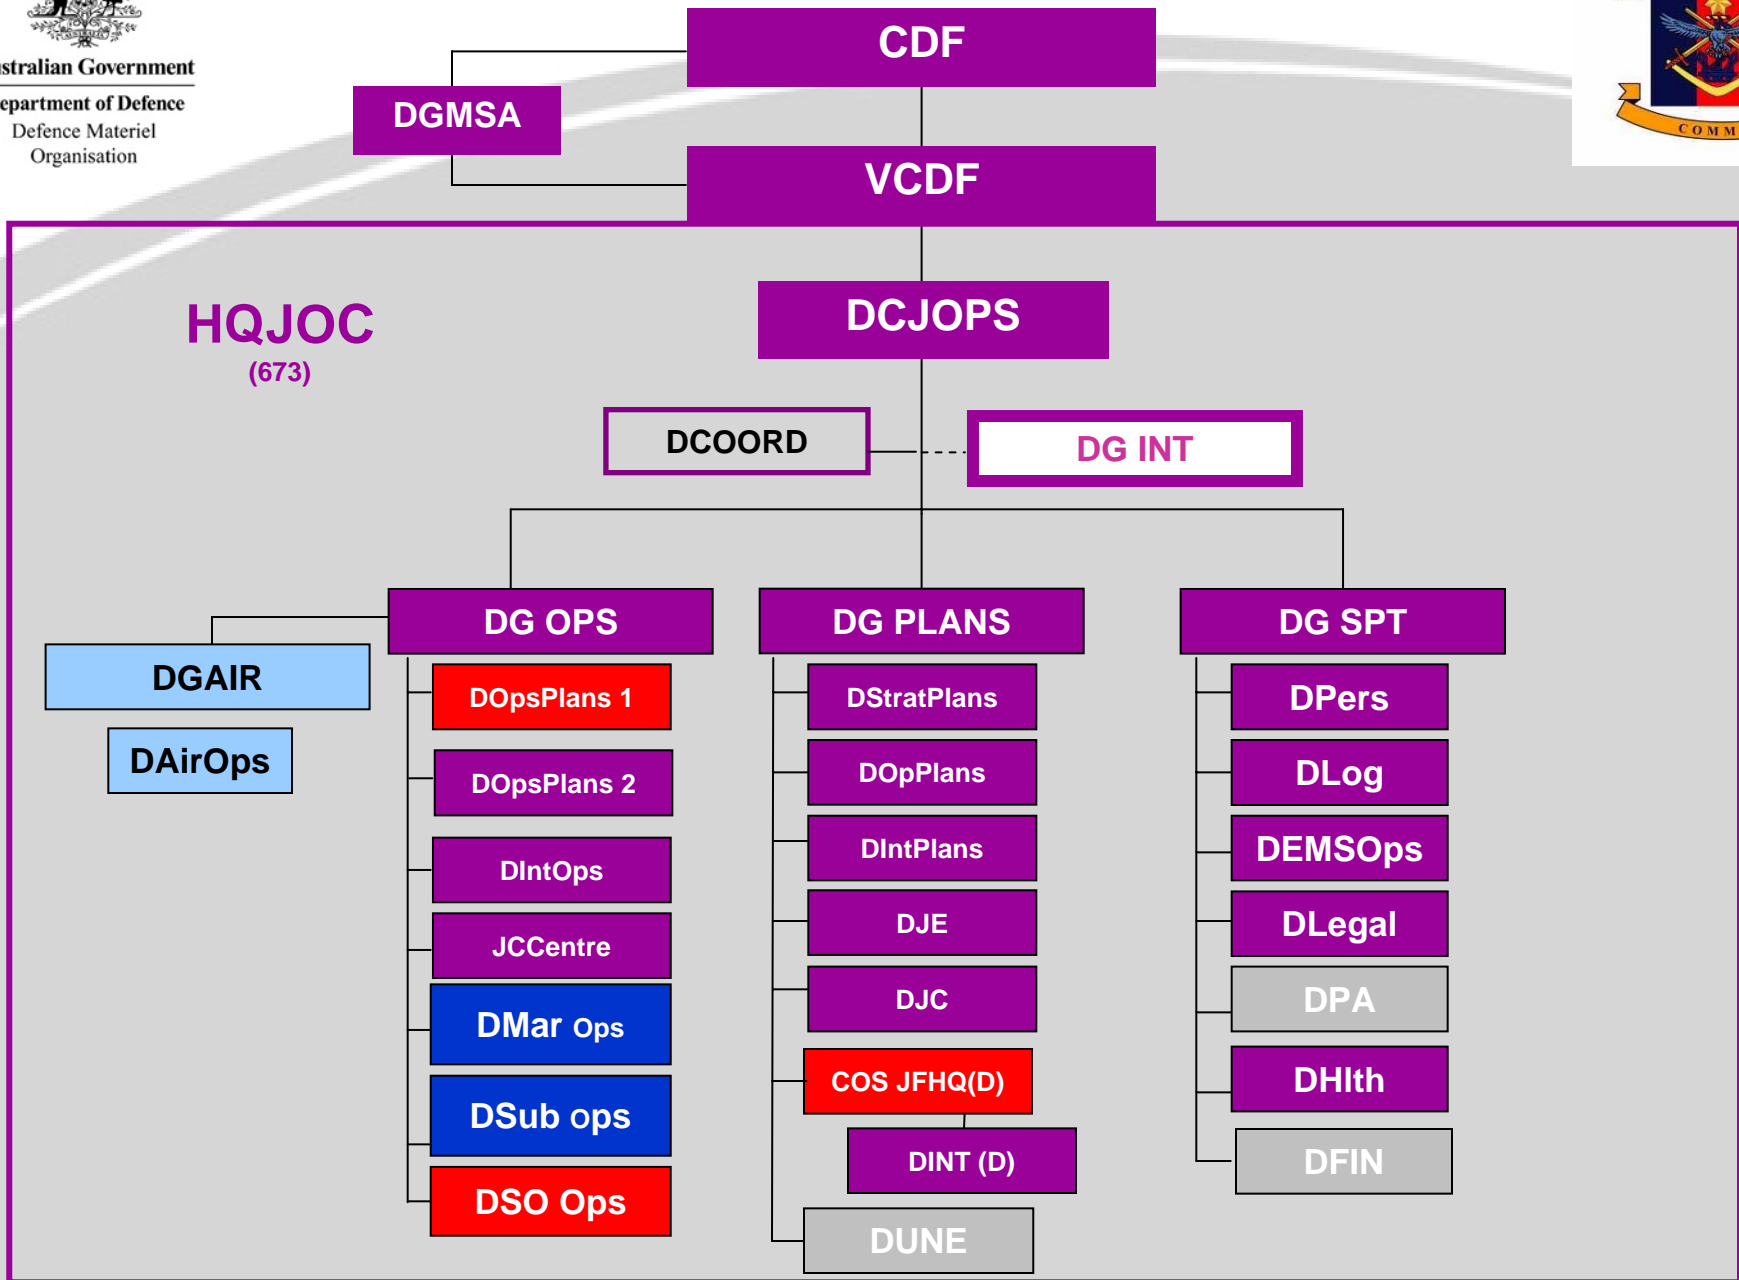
stralian Government
epartment of Defence
Defence Materiel Organisation

CDF

DGMSA

VCDF

COMM

HQJOC
(673)

DCJOPS

DCOORD

DG INT

DG OPS

DG PLANS

DG SPT

DGAIR

DAirOps

DOpsPlans 1

DOpsPlans 2

DIntOps

JCCentre

DMar Ops

DSub ops

DSO Ops

DStratPlans

DOpPlans

DIntPlans

DJE

DJC

COS JFHQ(D)

DINT (D)

DUNE

DPers

DLog

DEMSOps

DLegal

DPA

DHlth

DFIN